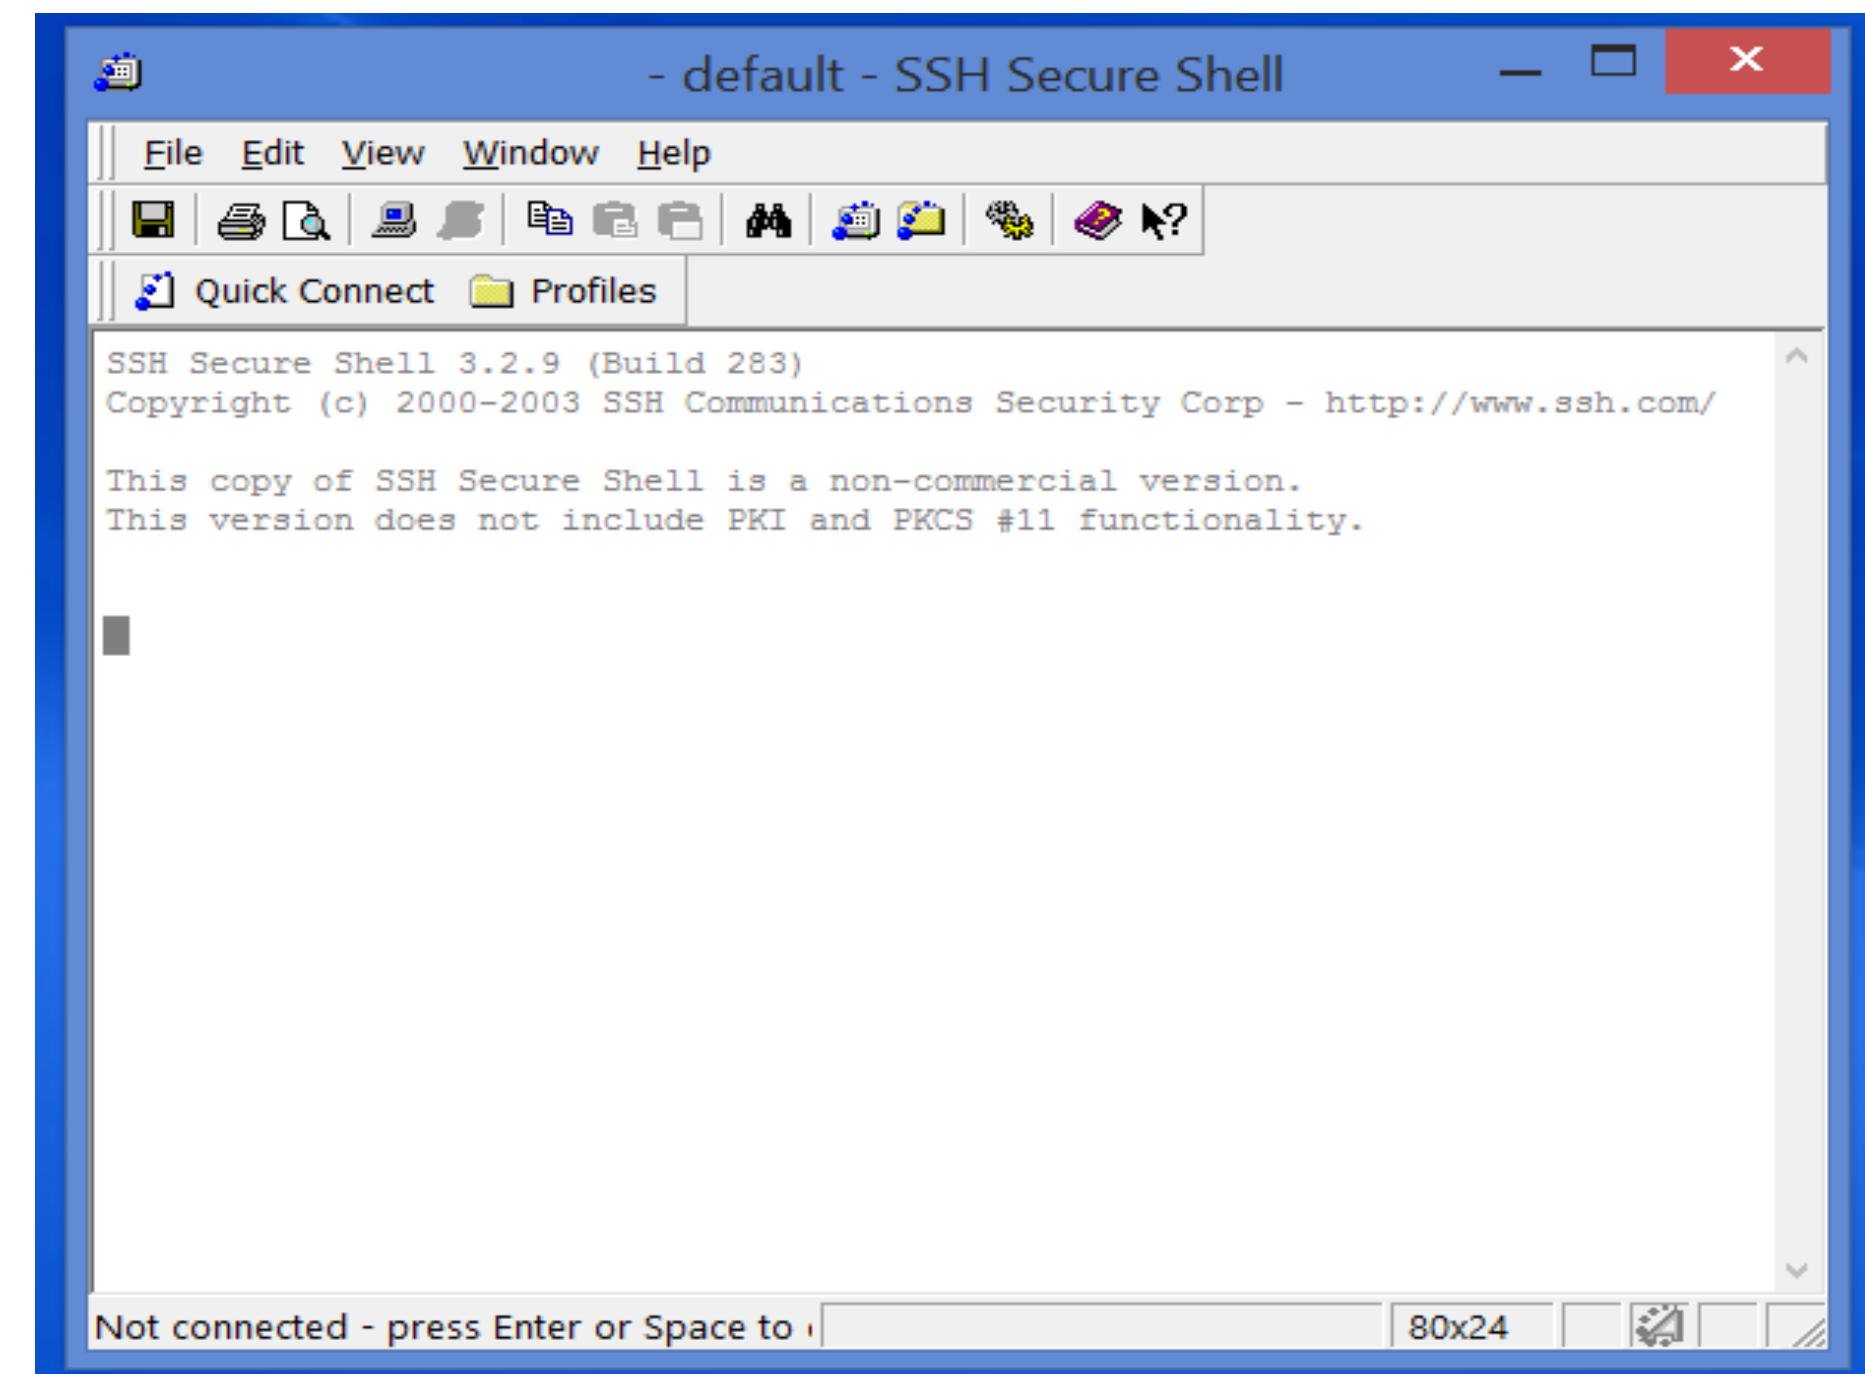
- default - SSH Secure Shell

File Edit View Window Help

Quick Connect Profiles

SSH Secure Shell 3.2.9 (Build 283)
Copyright (c) 2000-2003 SSH Communications Security Corp - http://www.ssh.com/

This copy of SSH Secure Shell is a non-commercial version.
This version does not include PKI and PKCS #11 functionality.

Not connected - press Enter or Space to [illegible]

80x24